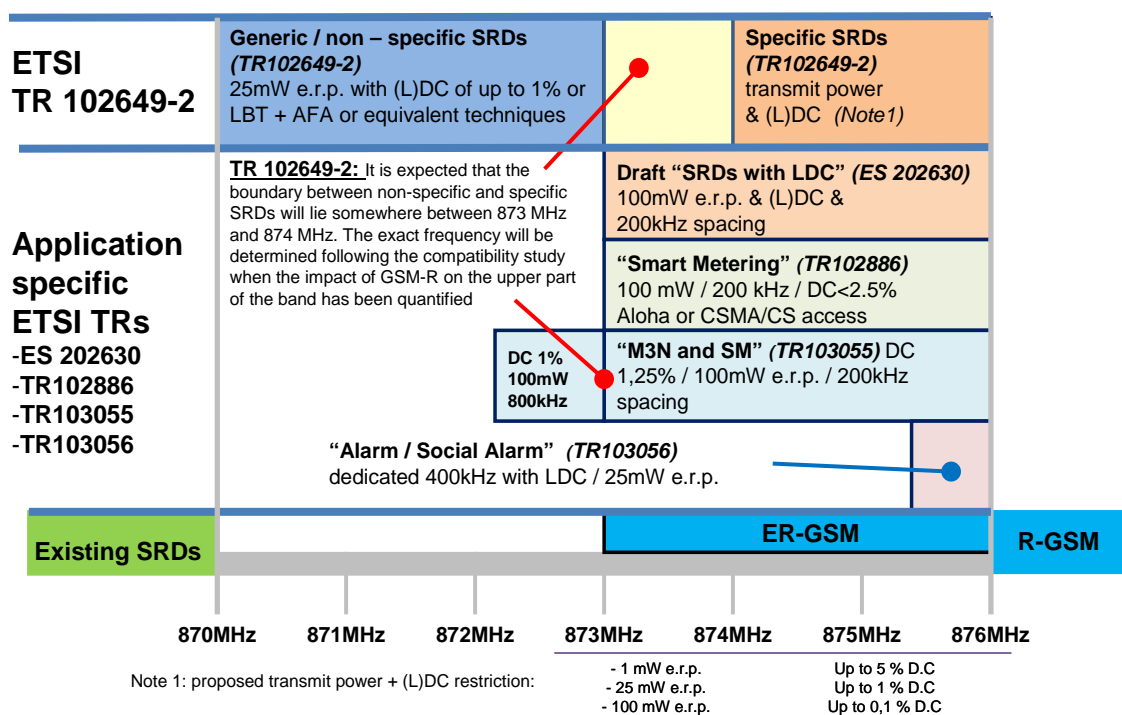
ETSI
TR 102649-2

Generic / non – specific SRDs
(TR102649-2)
25mW e.r.p. with (L)DC of up to 1% or LBT + AFA or equivalent techniques

Specific SRDs
(TR102649-2)
transmit power & (L)DC (Note1)

TR 102649-2: It is expected that the boundary between non-specific and specific SRDs will lie somewhere between 873 MHz and 874 MHz. The exact frequency will be determined following the compatibility study when the impact of GSM-R on the upper part of the band has been quantified

Draft "SRDs with LDC" (ES 202630)
100mW e.r.p. & (L)DC & 200kHz spacing

Application specific ETSI TRs
-ES 202630
-TR102886
-TR103055
-TR103056

"Smart Metering" (TR102886)
100 mW / 200 kHz / DC<2.5%
Aloha or CSMA/CS access

DC 1%
100mW
800kHz

"M3N and SM" (TR103055) DC 1,25% / 100mW e.r.p. / 200kHz spacing

"Alarm / Social Alarm" (TR103056)
dedicated 400kHz with LDC / 25mW e.r.p.

Existing SRDs

ER-GSM

R-GSM

870MHz 871MHz 872MHz 873MHz 874MHz 875MHz 876MHz

Note 1: proposed transmit power + (L)DC restriction:

- 1 mW e.r.p.
- 25 mW e.r.p.
- 100 mW e.r.p.

Up to 5 % D.C
Up to 1 % D.C
Up to 0,1 % D.C